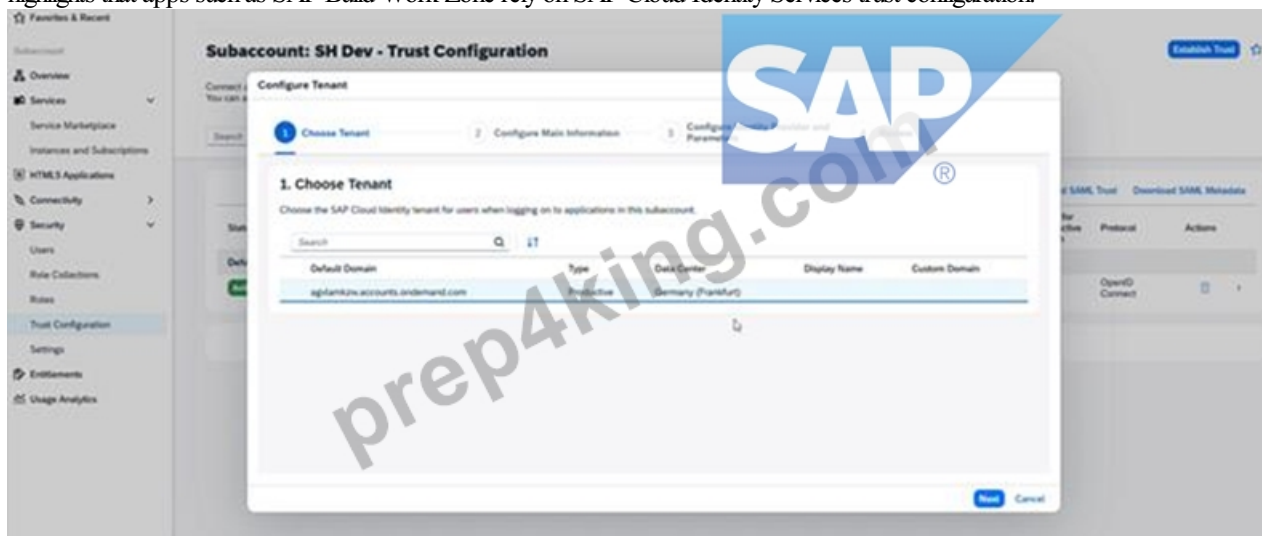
highlights that apps such as SAP Build Work Zone rely on SAP Cloud Identity Services trust configuration.

Favorites & Recent

Subaccount

Overview

Services

Service Marketplace

Instances and Subscriptions

HTML5 Applications

Connectivity

Security

Users

Role Collections

Roles

Trust Configuration

Settings

Entitlements

Usage Analytics

Subaccount: SH Dev - Trust Configuration

Establish Trust

Connect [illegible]
You can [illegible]

Search

Configure Tenant

1 Choose Tenant

2 Configure Main Information

3 Configure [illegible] Provider and Parameters

1. Choose Tenant

Choose the SAP Cloud Identity tenant for users when logging on to applications in this subaccount.

Search

| Default Domain | Type | Data Center | Display Name | Custom Domain |
|---|---|---|---|---|
| agixfamkzw.accounts.ondemand.com | Productive | Germany (Frankfurt) | | |

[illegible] SAML Trust   Download SAML Metadata

Stat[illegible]

Def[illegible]

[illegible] Protocol   Actions

OpenID Connect

Next   Cancel

SAP ®

prep4king.com